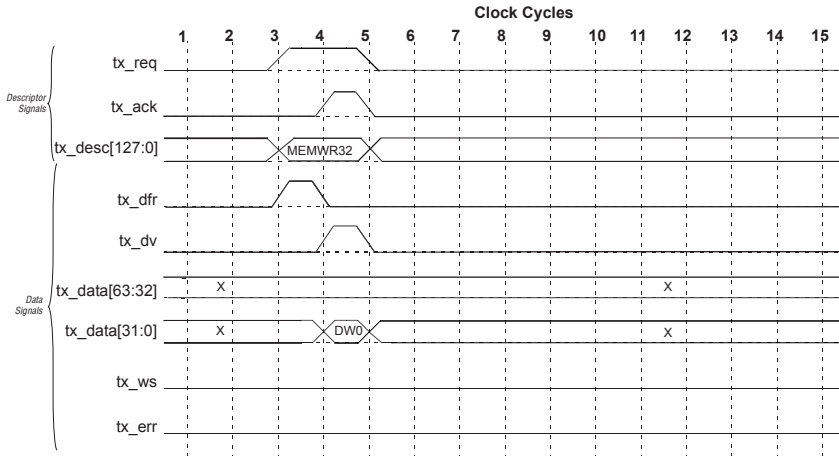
Clock Cycles

1 2 3 4 5 6 7 8 9 10 11 12 13 14 15

Descriptor Signals

tx_req

tx_ack

tx_desc[127:0]

MEMWR32

tx_dfr

tx_dv

Data Signals

tx_data[63:32]

X

X

tx_data[31:0]

X

DW0

X

tx_ws

tx_err